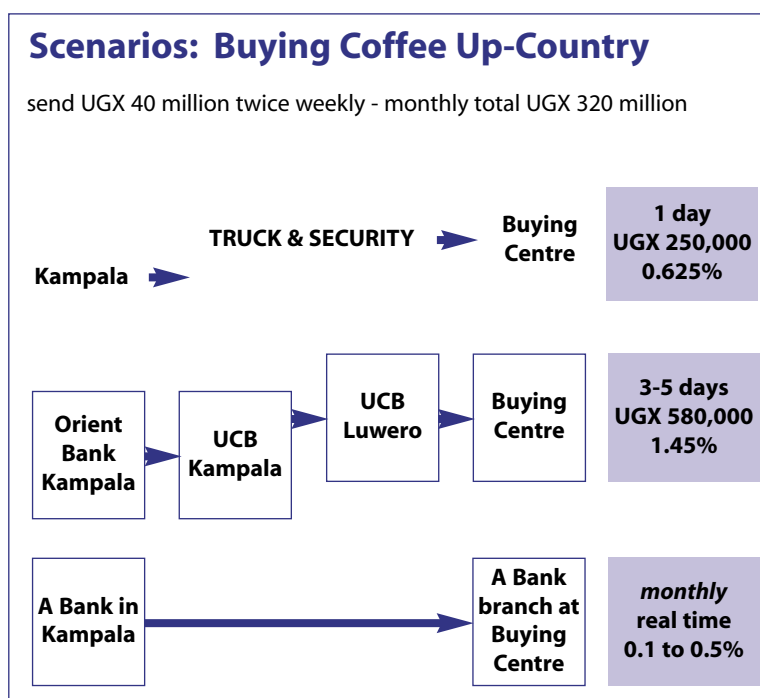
Scenarios: Buying Coffee Up-Country

send UGX 40 million twice weekly - monthly total UGX 320 million

Kampala

TRUCK & SECURITY

Buying Centre

1 day
UGX 250,000
0.625%

Orient Bank Kampala

UCB Kampala

UCB Luwero

Buying Centre

3-5 days
UGX 580,000
1.45%

A Bank in Kampala

A Bank branch at Buying Centre

*monthly*
real time
0.1 to 0.5%